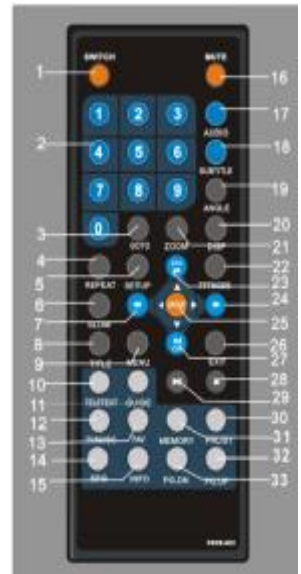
SWITCH
MUTE
1
16
1
2
3
17
AUDIO
2
4
5
6
18
SUBTITLE
7
8
9
19
ANGLE
0
20
3
GOTO
ZOOM
21
STEP
4
22
5
SETUP
TITMODE
23
REPEAT
6
24
SLOW
7
ENTER
25
8
26
9
MENU
EXIT
27
10
28
11
29
12
30
13
31
MEMORY
PR/CH
14
32
15
INFO
33
PG.DN
PG.UP